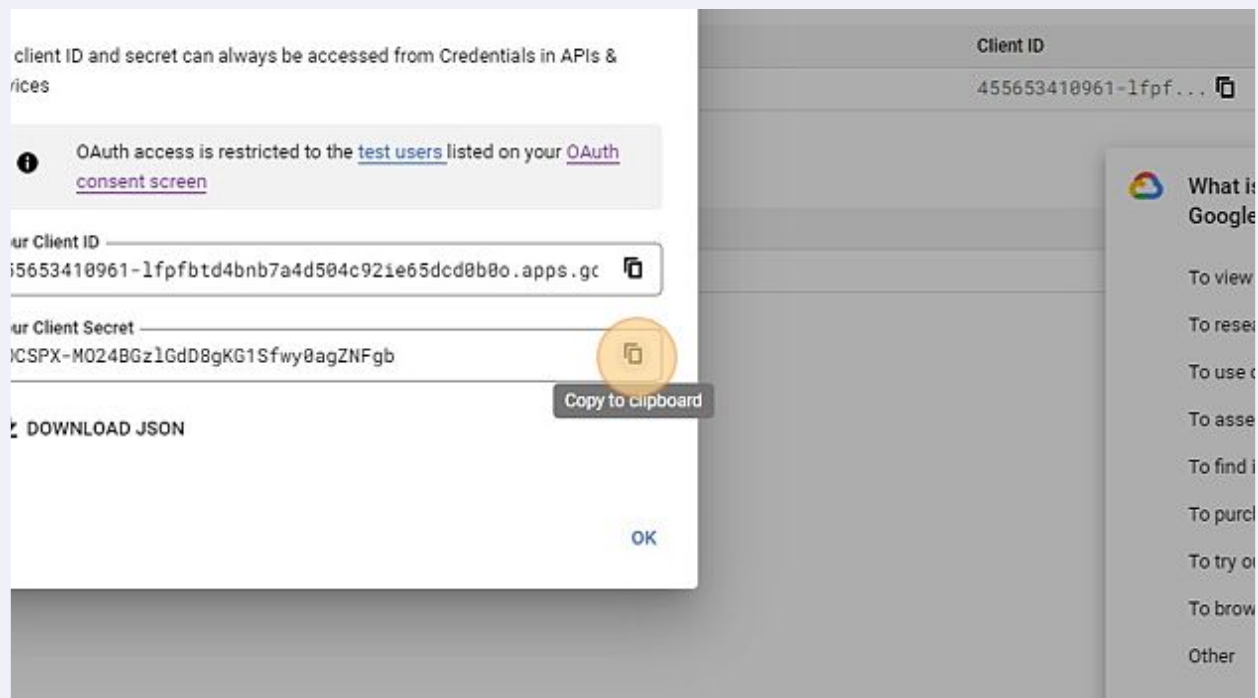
client ID and secret can always be accessed from Credentials in APIs & rices

OAuth access is restricted to the test users listed on your OAuth consent screen

ur Client ID
55653410961-lfpfbtd4bnb7a4d504c92ie65dcd0b0o.apps.gc

ur Client Secret
OCSPX-MO24BGzlGdD8gKG1Sfwy0agZNFgb

Copy to clipboard

DOWNLOAD JSON

OK

Client ID
455653410961-lfpf...

What is
Google

To view
To resea
To use c
To asse
To find i
To purcl
To try ou
To brow
Other